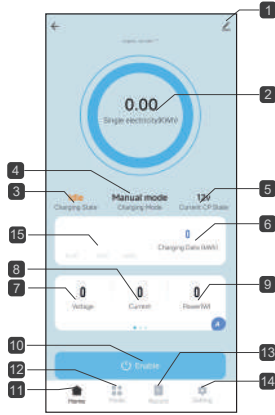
1

2

0.00

Single electricity(KWh)

4

Manual mode

Charging Mode

3

Idle

Charging State

5

12V

Current CP State

6

0

Charging Data (kWh)

15

8

9

7

0

Voltage

0

Current

0

Power(W)

10

Enable

13

12

11

14

Home

Points

Records

Setting